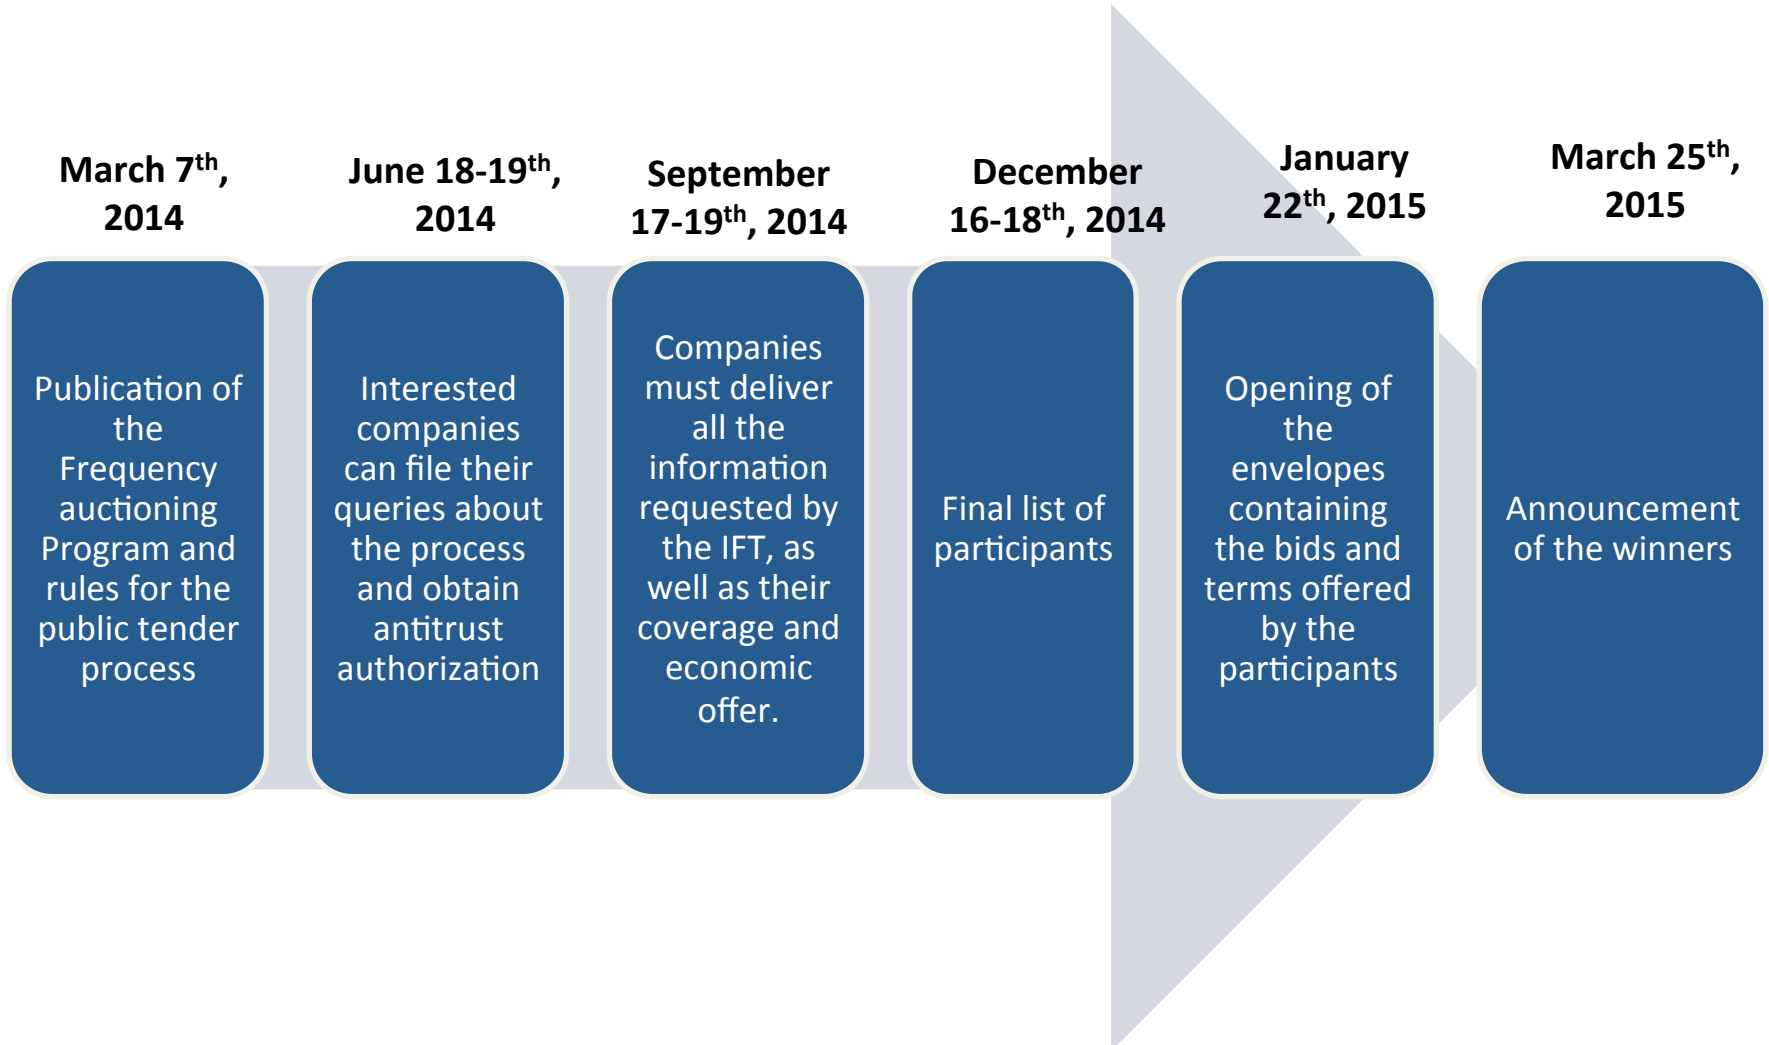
March 7$^{th}$, 2014

Publication of the Frequency auctioning Program and rules for the public tender process

June 18-19$^{th}$, 2014

Interested companies can file their queries about the process and obtain antitrust authorization

September 17-19$^{th}$, 2014

Companies must deliver all the information requested by the IFT, as well as their coverage and economic offer.

December 16-18$^{th}$, 2014

Final list of participants

January 22$^{th}$, 2015

Opening of the envelopes containing the bids and terms offered by the participants

March 25$^{th}$, 2015

Announcement of the winners